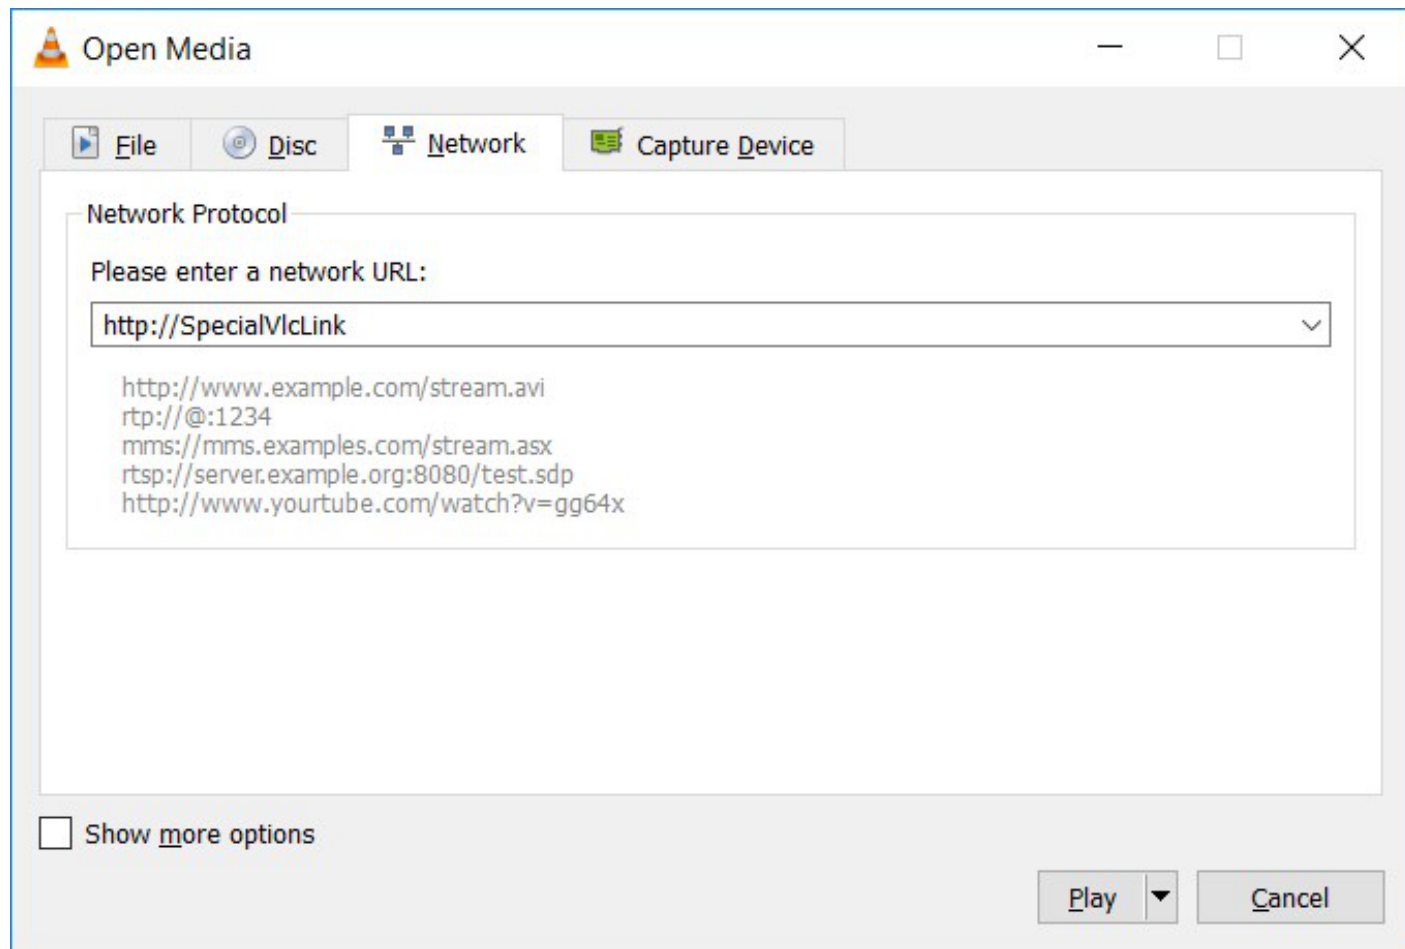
Open Media

File Disc Network Capture Device

Network Protocol

Please enter a network URL:

http://SpecialVlcLink

http://www.example.com/stream.avi
rtp://@:1234
mms://mms.examples.com/stream.asx
rtsp://server.example.org:8080/test.sdp
http://www.yourtube.com/watch?v=gg64x

Show more options

Play

Cancel